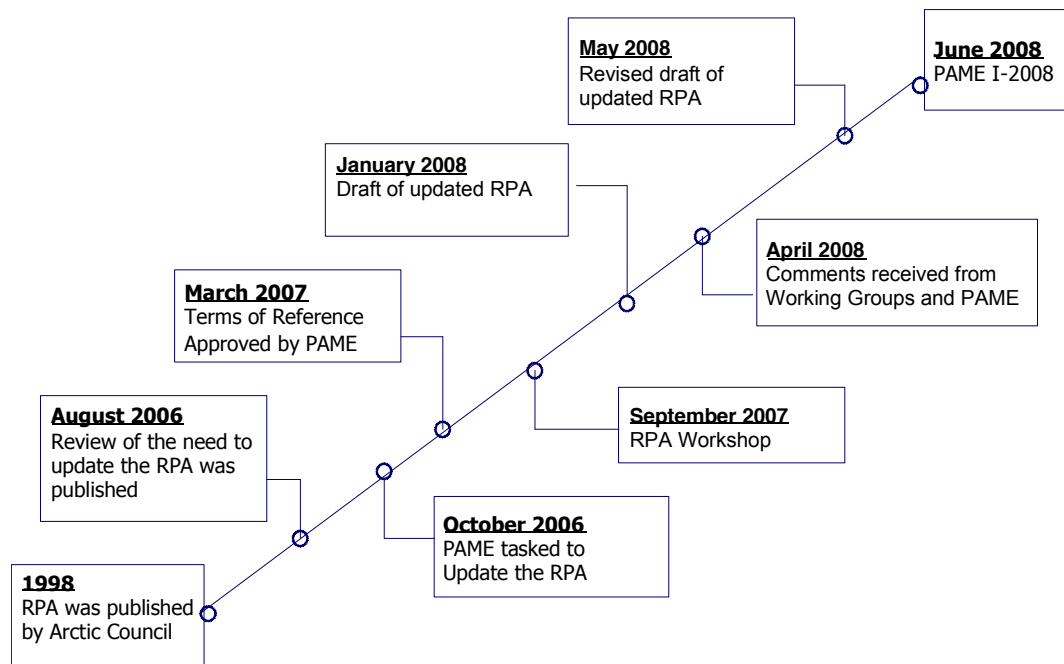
**1998**
RPA was published by Arctic Council

**August 2006**
Review of the need to update the RPA was published

**October 2006**
PAME tasked to Update the RPA

**March 2007**
Terms of Reference Approved by PAME

**September 2007**
RPA Workshop

**January 2008**
Draft of updated RPA

**April 2008**
Comments received from Working Groups and PAME

**May 2008**
Revised draft of updated RPA

**June 2008**
PAME I-2008